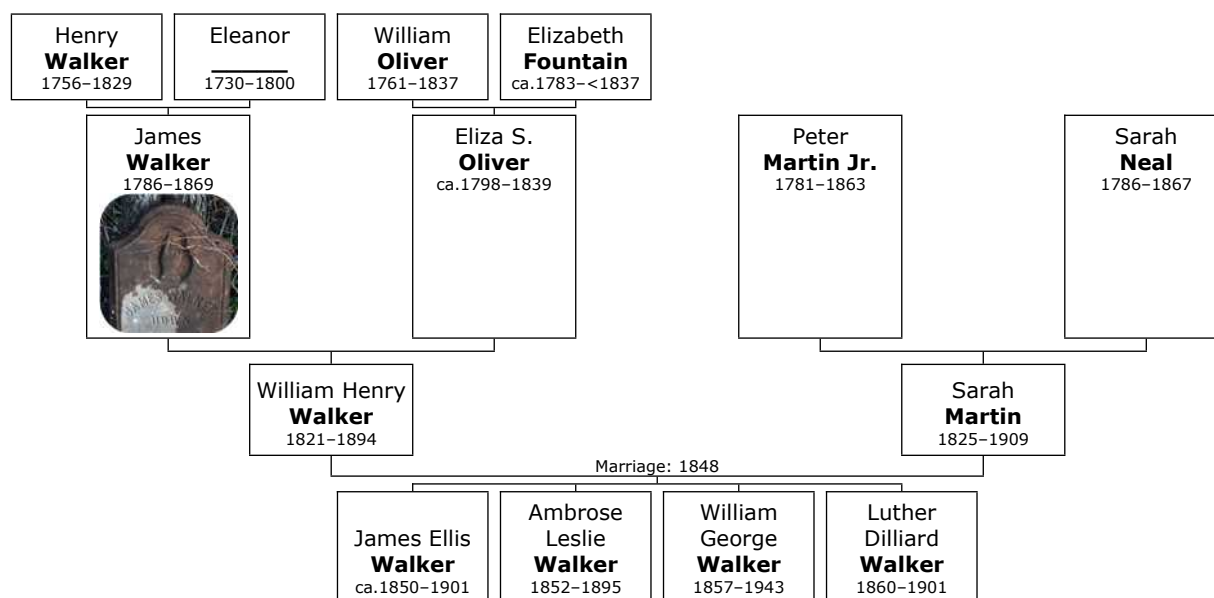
Henry
Walker
1756–1829

Eleanor
______
1730–1800

William
Oliver
1761–1837

Elizabeth
Fountain
ca.1783–<1837

James
Walker
1786–1869

JAMES W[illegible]
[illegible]

Eliza S.
Oliver
ca.1798–1839

Peter
Martin Jr.
1781–1863

Sarah
Neal
1786–1867

William Henry
Walker
1821–1894

Sarah
Martin
1825–1909

Marriage: 1848

James Ellis
Walker
ca.1850–1901

Ambrose
Leslie
Walker
1852–1895

William
George
Walker
1857–1943

Luther
Dilliard
Walker
1860–1901